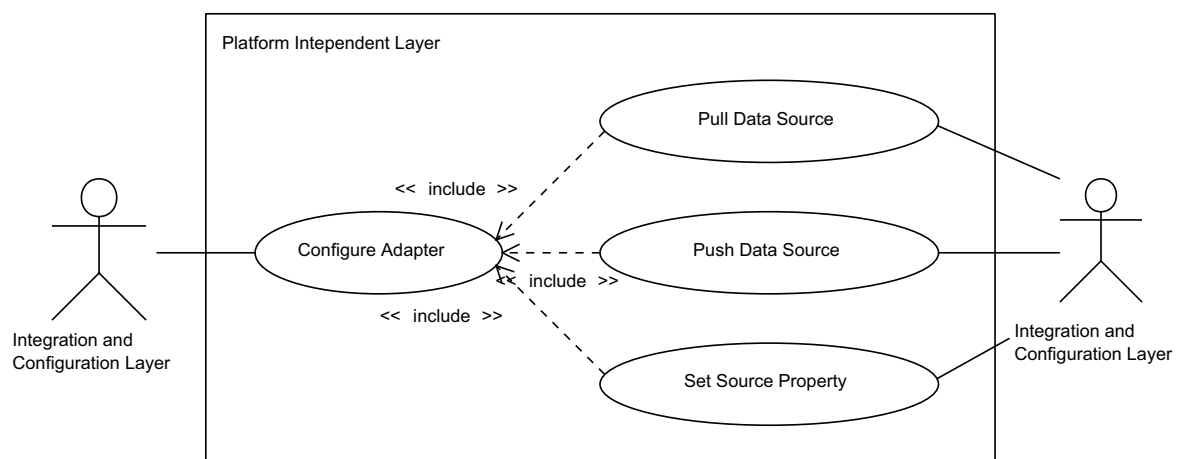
Platform Intependent Layer

Pull Data Source

<< include >>

Configure Adapter

Push Data Source

<< include >>

<< include >>

Integration and Configuration Layer

Set Source Property

Integration and Configuration Layer